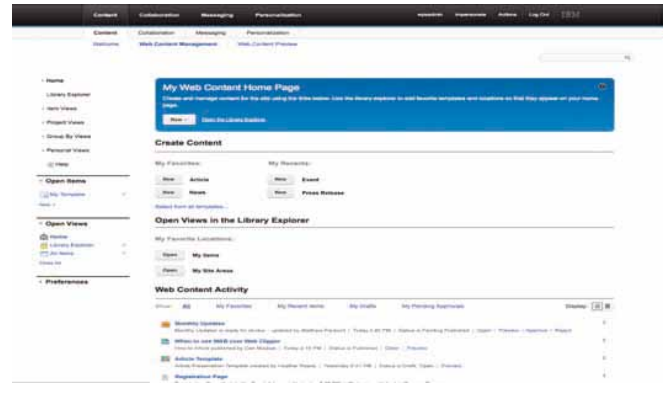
Content Collaboration Messaging Personalization wpsadmin Impersonate Actions Log Out IBM

Content Collaboration Messaging Personalization

Welcome Web Content Management Web Content Preview

Home
Library Explorer
Item Views
Project Views
Group By Views
Personal Views
Help

Open Items
My Template
New

Open Views
Home
Library Explorer
All Items
View All

Preferences

My Web Content Home Page
Create and manage content for the site using the links below. Use the library explorer to add favorite templates and locations so that they appear on your home page.
New Open the Library Explorer

Create Content
My Favorites:
New Article
New News
Select from all templates...
My Recents:
New Event
New Press Release

Open Views in the Library Explorer
My Favorite Locations:
Open My Items
Open My Site Areas

Web Content Activity
Show: All My Favorites My Recent Items My Drafts My Pending Approvals Display:

Monthly Updates
Monthly Updates is ready for review - updated by Matthew Pannell | Today 4:45 PM | Status is Pending Published | Open | Preview | Approve | Reject

When to use WEB over Web Clipper
How-to Article published by Dan Mosley | Today 4:15 PM | Status is Published | Open | Preview

Article Template
Article Presentation Template created by Heather Hayes | Yesterday 6:51 PM | Status is Draft | Open | Preview

Registration Page
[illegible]